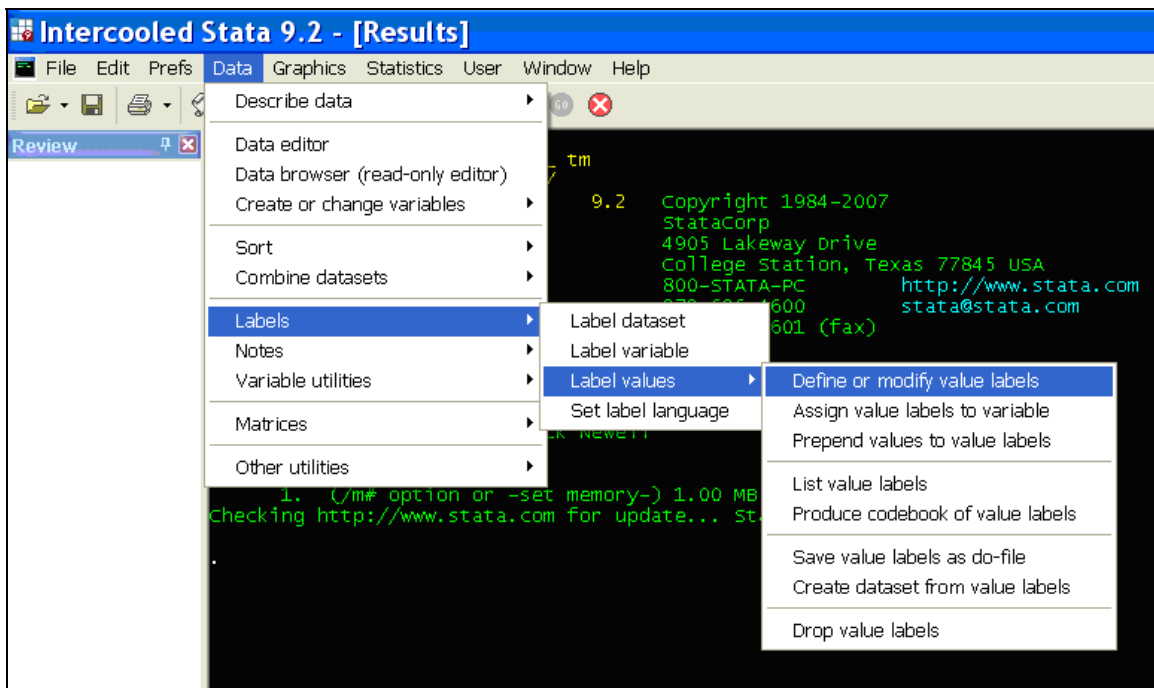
Intercooled Stata 9.2 - [Results]

File Edit Prefs Data Graphics Statistics User Window Help

Review

Describe data
Data editor
Data browser (read-only editor)
Create or change variables
Sort
Combine datasets
Labels
Notes
Variable utilities
Matrices
Other utilities

Label dataset
Label variable
Label values
Set label language

Define or modify value labels
Assign value labels to variable
Prepend values to value labels
List value labels
Produce codebook of value labels
Save value labels as do-file
Create dataset from value labels
Drop value labels

tm
9.2 Copyright 1984-2007
StataCorp
4905 Lakeway Drive
College Station, Texas 77845 USA
800-STATA-PC http://www.stata.com
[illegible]600 stata@stata.com
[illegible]601 (fax)

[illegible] Newell

1. (/m# option or -set memory-) 1.00 MB
Checking http://www.stata.com for update... St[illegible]

.